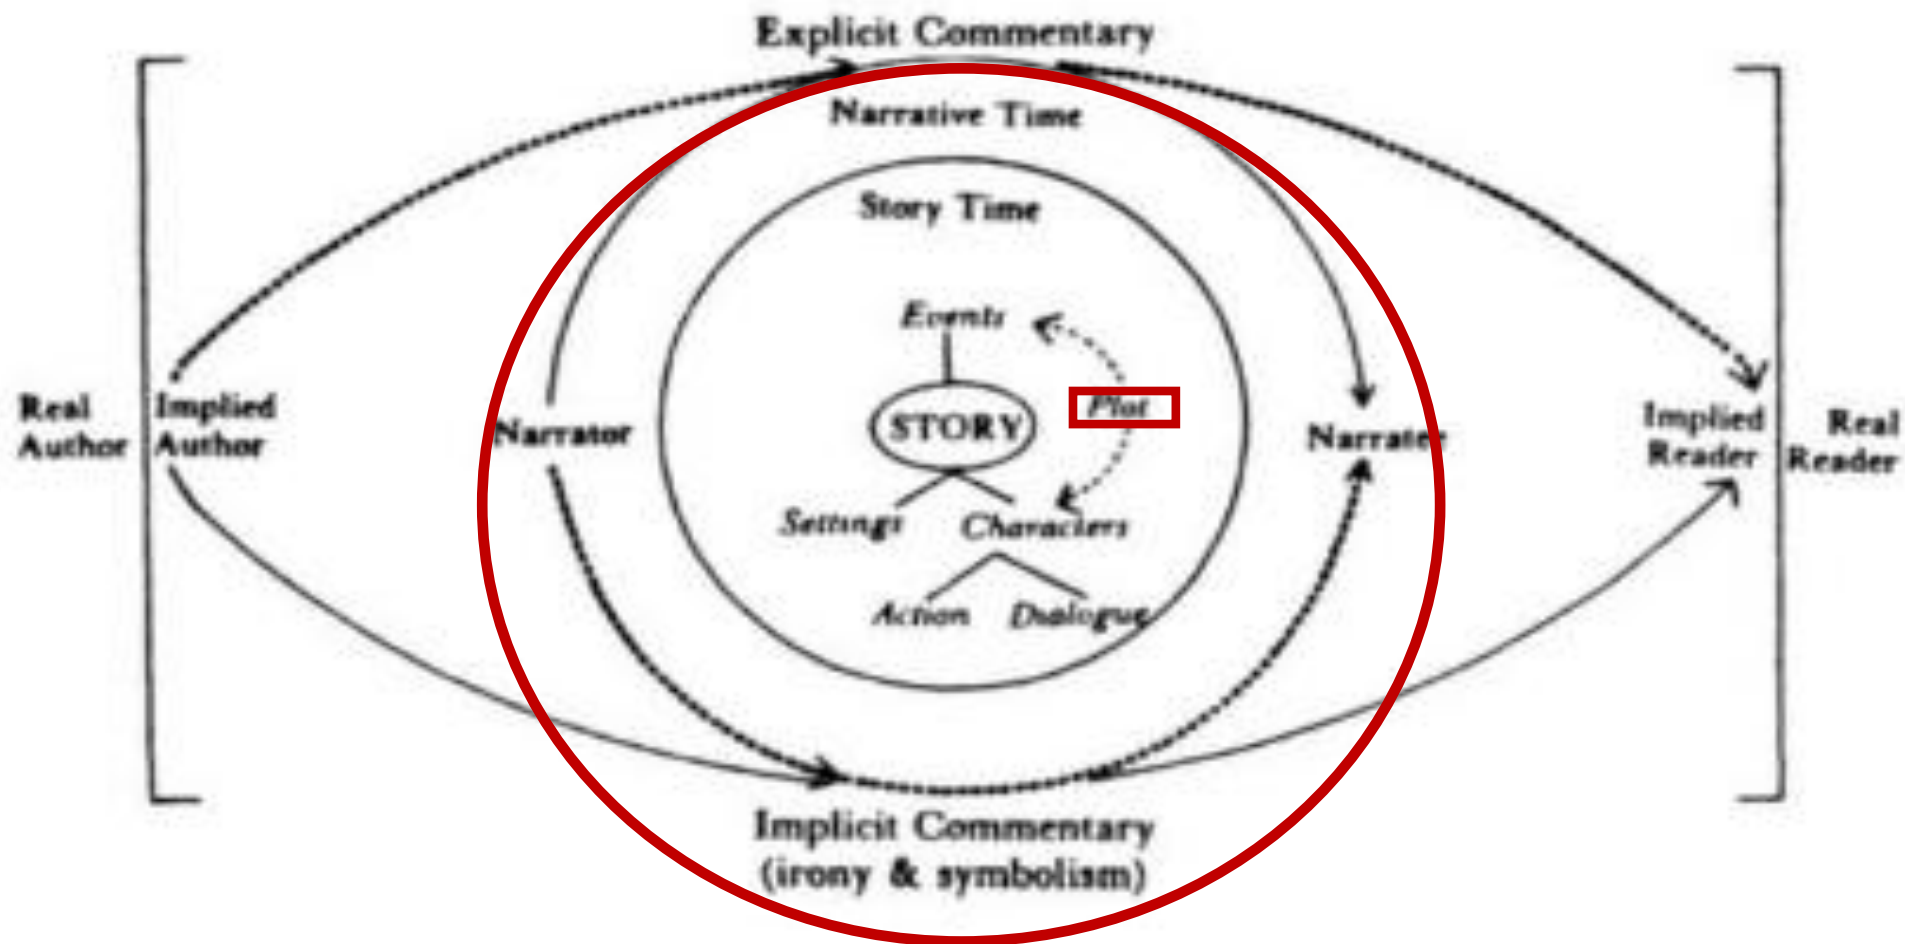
Explicit Commentary

Narrative Time

Story Time

Events

STORY

Plot

Settings

Characters

Action

Dialogue

Real Author

Implied Author

Narrator

Narratee

Implied Reader

Real Reader

Implicit Commentary
(irony & symbolism)